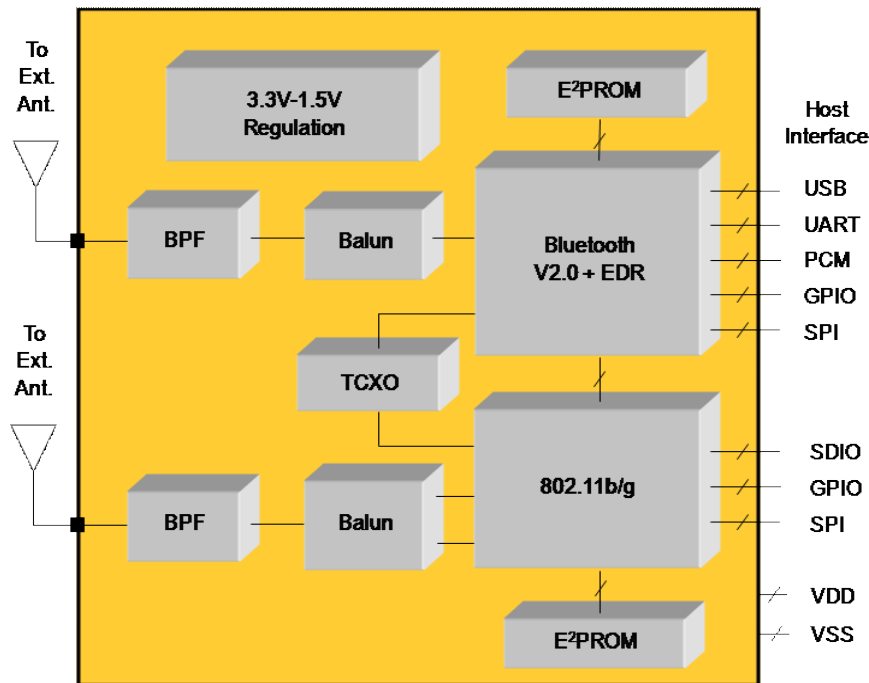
To Ext. Ant.

3.3V-1.5V Regulation

E$^2$PROM

Host Interface

BPF

Balun

Bluetooth V2.0 + EDR

USB

UART

PCM

GPIO

SPI

To Ext. Ant.

TCXO

802.11b/g

SDIO

GPIO

SPI

BPF

Balun

VDD

E$^2$PROM

VSS